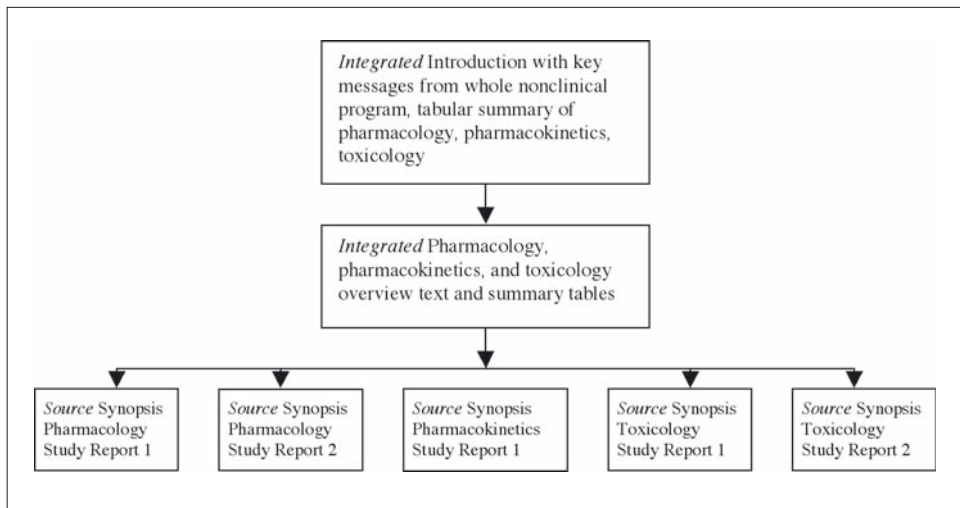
Integrated Introduction with key messages from whole nonclinical program, tabular summary of pharmacology, pharmacokinetics, toxicology

Integrated Pharmacology, pharmacokinetics, and toxicology overview text and summary tables

Source Synopsis Pharmacology Study Report 1

Source Synopsis Pharmacology Study Report 2

Source Synopsis Pharmacokinetics Study Report 1

Source Synopsis Toxicology Study Report 1

Source Synopsis Toxicology Study Report 2